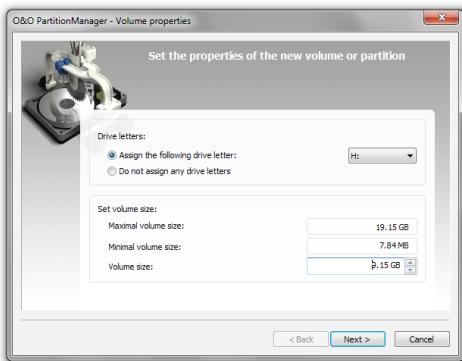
O&O PartitionManager - Volume properties

Set the properties of the new volume or partition

Drive letters:
Assign the following drive letter:
H:
Do not assign any drive letters

Set volume size:
Maximal volume size: 19.15 GB
Minimal volume size: 7.84 MB
Volume size: 9.15 GB

< Back
Next >
Cancel